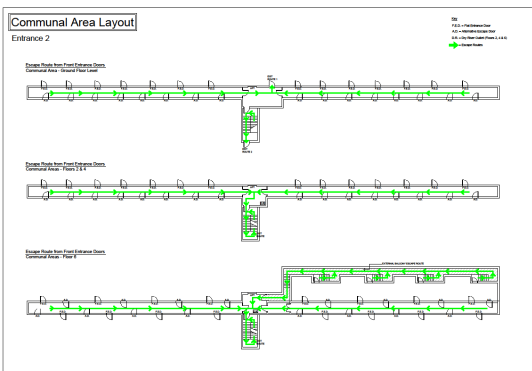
Communal Area Layout

Entrance 2

Key
F.E.D. = Flat Entrance Door
A.D. = Alternative Escape Door
D.R. = Dry Riser Outlet (Floors 2, 4 & 6)
= Escape Routes

Escape Route from Front Entrance Doors
Communal Area - Ground Floor Level

EXIT
ROUTE 1

EXIT
ROUTE 2

Escape Route from Front Entrance Doors
Communal Areas - Floors 2 & 4

Escape Route from Front Entrance Doors
Communal Areas - Floor 6

EXTERNAL BALCONY ESCAPE ROUTE